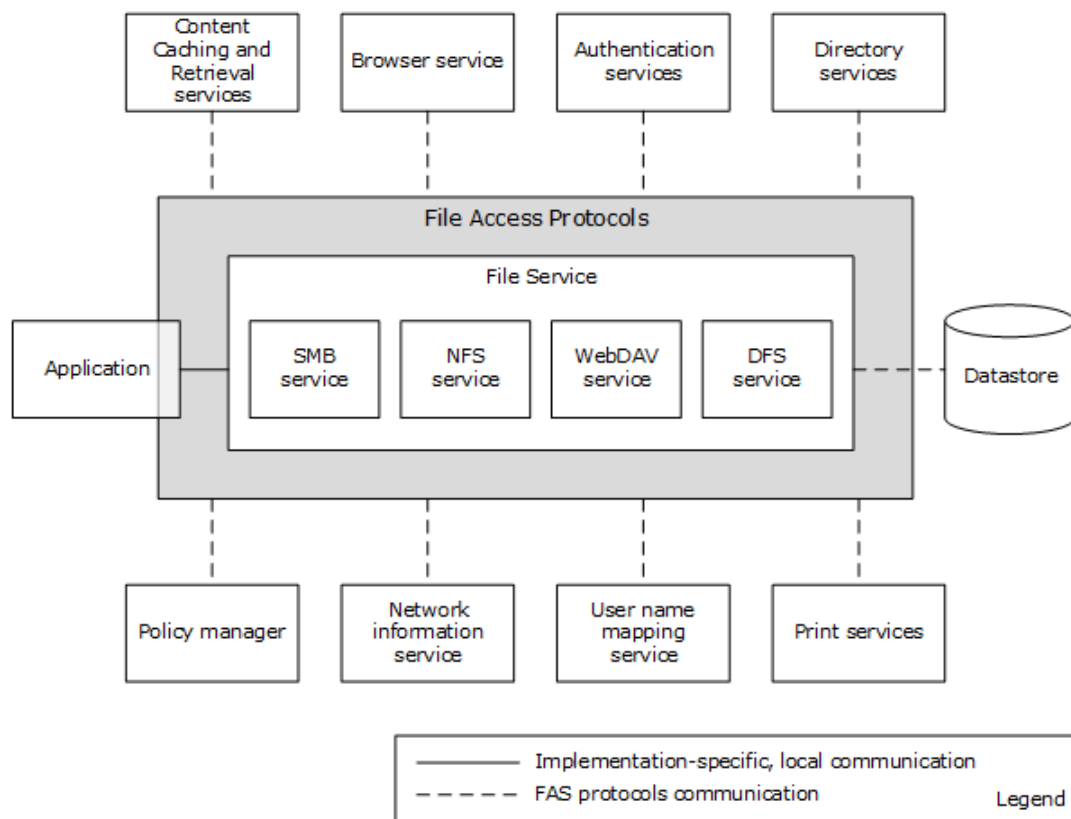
Content Caching and Retrieval services

Browser service

Authentication services

Directory services

File Access Protocols

File Service

Application

SMB service

NFS service

WebDAV service

DFS service

Datastore

Policy manager

Network information service

User name mapping service

Print services

Implementation-specific, local communication

FAS protocols communication

Legend